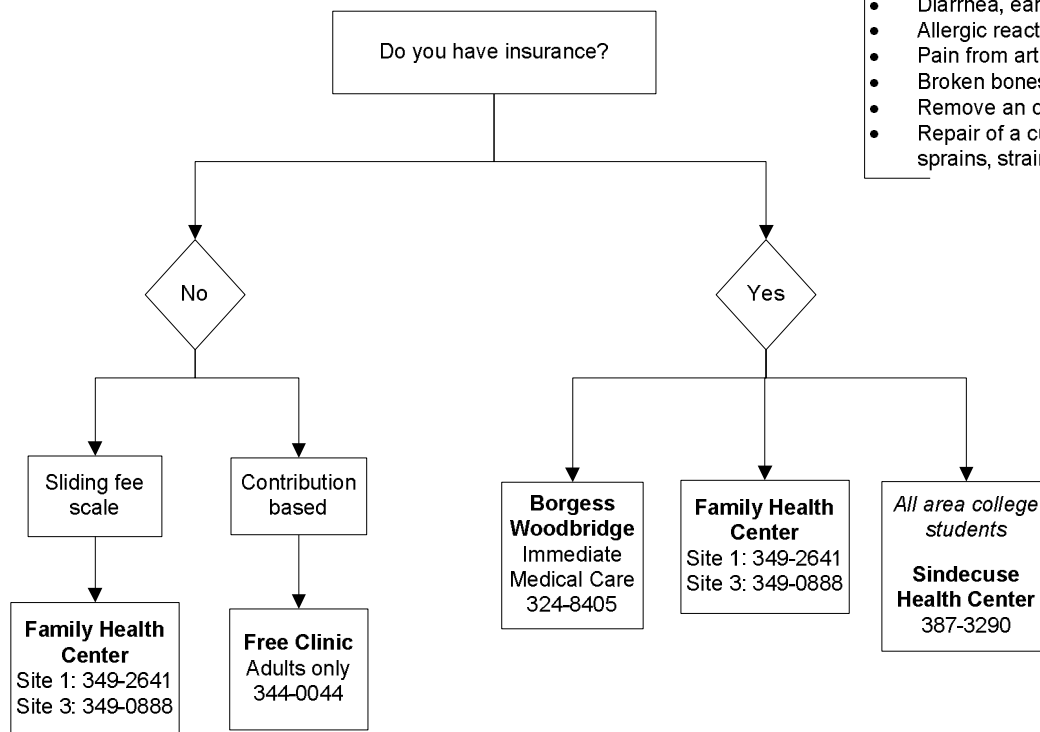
Do you have insurance?

- Diarrhea, ear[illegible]
- Allergic react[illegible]
- Pain from art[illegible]
- Broken bones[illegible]
- Remove an o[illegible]
- Repair of a c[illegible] sprains, strai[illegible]

No

Sliding fee scale

Family Health Center
Site 1: 349-2641
Site 3: 349-0888

Contribution based

Free Clinic
Adults only
344-0044

Yes

Borgess Woodbridge
Immediate Medical Care
324-8405

Family Health Center
Site 1: 349-2641
Site 3: 349-0888

All area college students

Sindecuse Health Center
387-3290